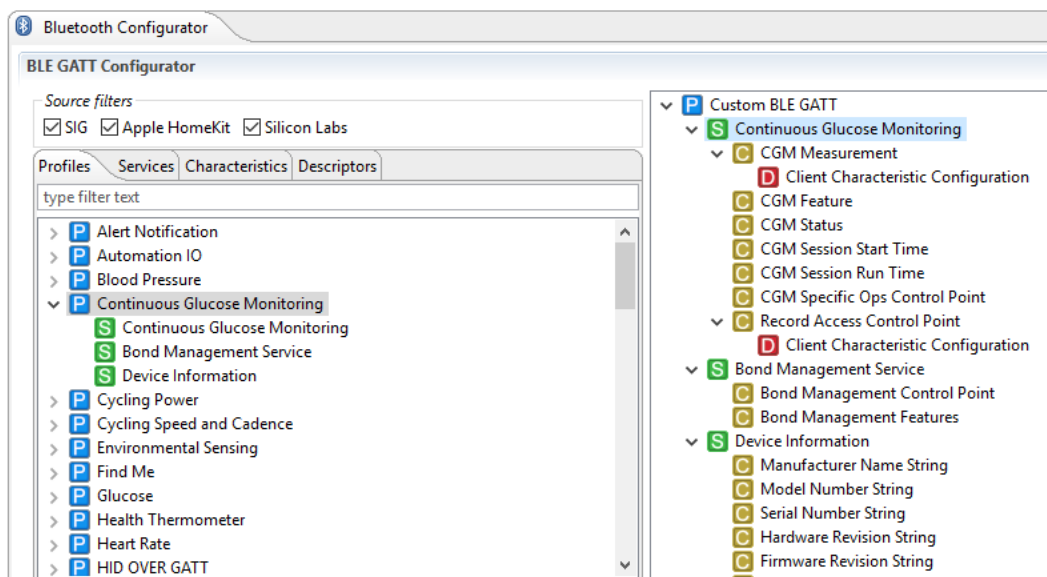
Bluetooth Configurator

BLE GATT Configurator

Source filters
SIG Apple HomeKit Silicon Labs

Profiles | Services | Characteristics | Descriptors

type filter text

P Alert Notification
P Automation IO
P Blood Pressure
P Continuous Glucose Monitoring
S Continuous Glucose Monitoring
S Bond Management Service
S Device Information
P Cycling Power
P Cycling Speed and Cadence
P Environmental Sensing
P Find Me
P Glucose
P Health Thermometer
P Heart Rate
P HID OVER GATT

P Custom BLE GATT
S Continuous Glucose Monitoring
C CGM Measurement
D Client Characteristic Configuration
C CGM Feature
C CGM Status
C CGM Session Start Time
C CGM Session Run Time
C CGM Specific Ops Control Point
C Record Access Control Point
D Client Characteristic Configuration
S Bond Management Service
C Bond Management Control Point
C Bond Management Features
S Device Information
C Manufacturer Name String
C Model Number String
C Serial Number String
C Hardware Revision String
C Firmware Revision String